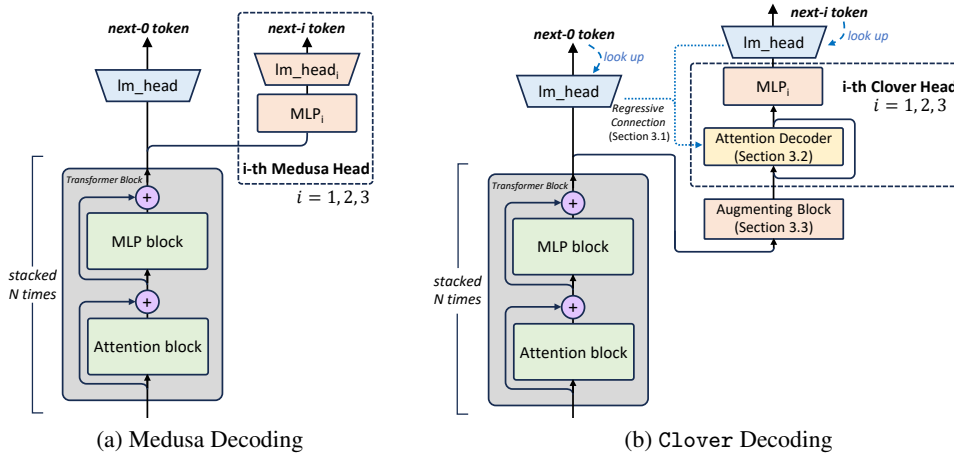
next-0 token

next-i token

lm_head

$\text{lm\_head}_i$

$\text{MLP}_i$

i-th Medusa Head

$i = 1, 2, 3$

Transformer Block

+

MLP block

+

Attention block

stacked N times

(a) Medusa Decoding

next-0 token

look up

lm_head

next-i token

lm_head

look up

$\text{MLP}_i$

i-th Clover Head

$i = 1, 2, 3$

Regressive Connection (Section 3.1)

Attention Decoder (Section 3.2)

Transformer Block

+

MLP block

+

Attention block

Augmenting Block (Section 3.3)

stacked N times

(b) Clover Decoding